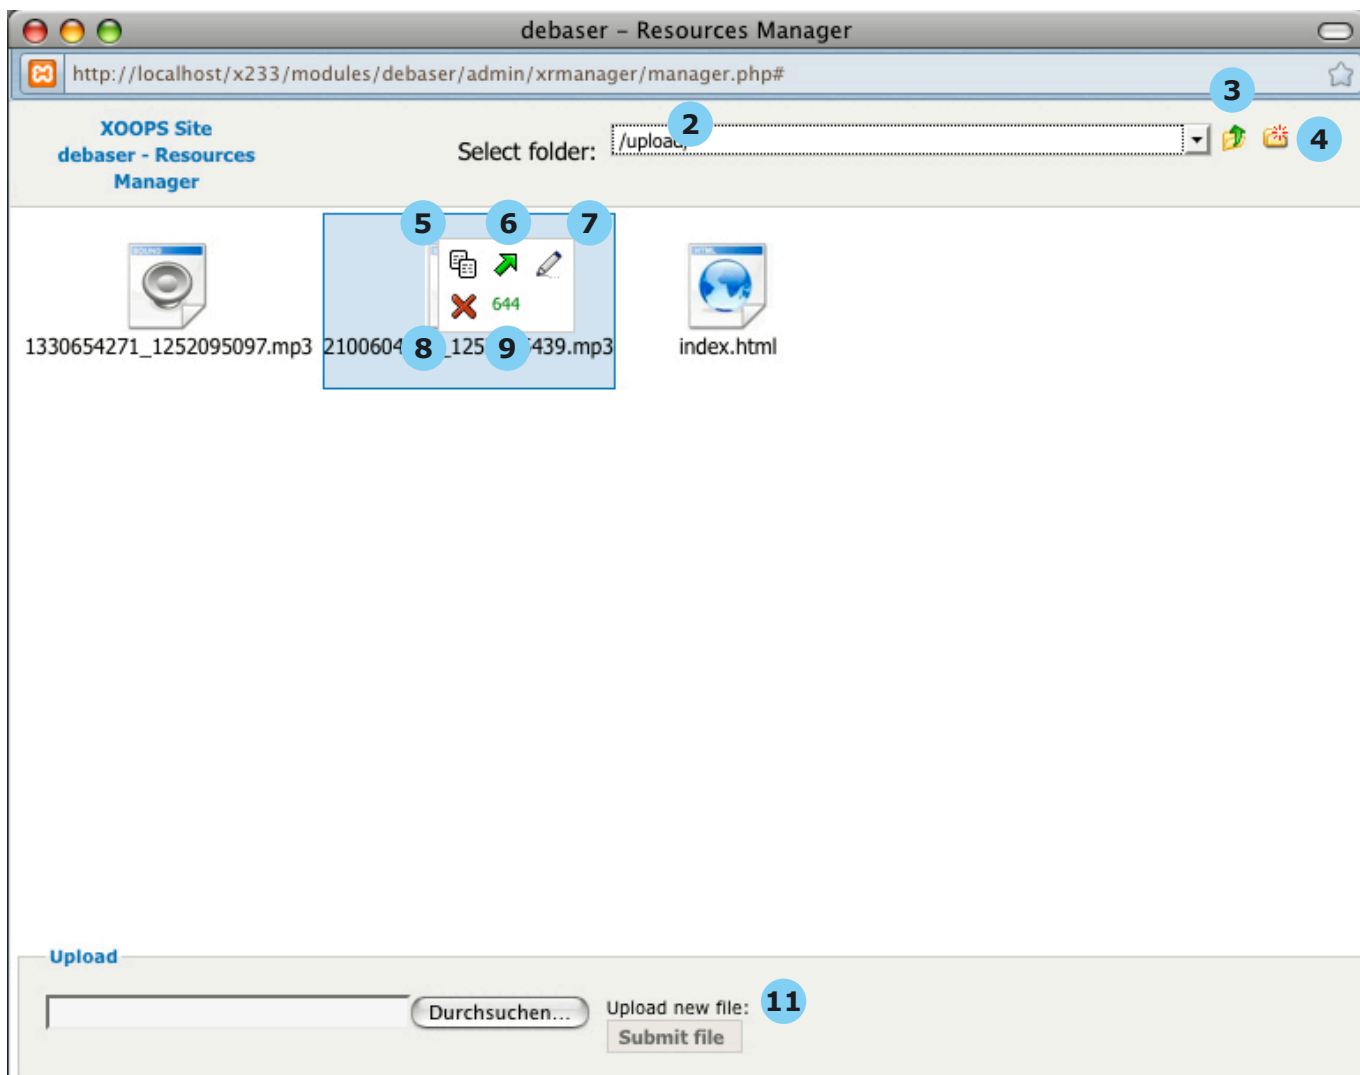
debaser – Resources Manager

http://localhost/x233/modules/debaser/admin/xrmanager/manager.php#

XOOPS Site
debaser - Resources Manager

Select folder: /upload

2 3 4

5 6 7

644

1330654271_1252095097.mp3 2100604 8 _125 9 439.mp3 index.html

Upload

Durchsuchen... Upload new file: 11

Submit file